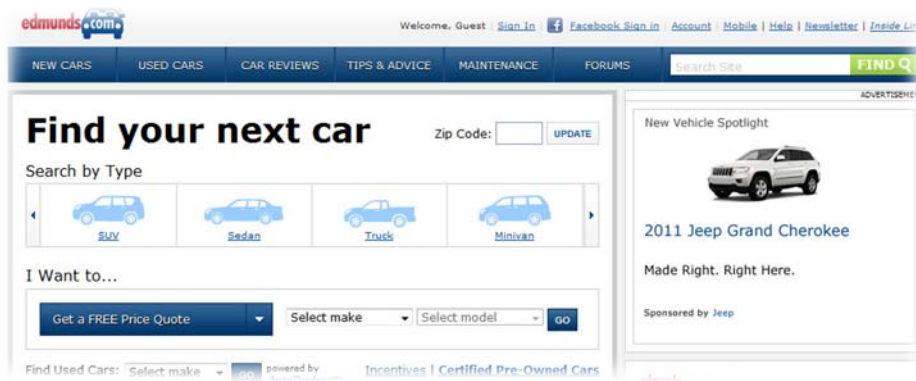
edmunds.com

Welcome, Guest | Sign In | Facebook Sign in | Account | Mobile | Help | Newsletter | Inside Li

NEW CARS | USED CARS | CAR REVIEWS | TIPS & ADVICE | MAINTENANCE | FORUMS

Search Site | FIND

ADVERTISEM

Find your next car

Zip Code: UPDATE

Search by Type

SUV | Sedan | Truck | Minivan

I Want to...

Get a FREE Price Quote

Select make | Select model | GO

Find Used Cars: Select make | GO | powered by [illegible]

Incentives | Certified Pre-Owned Cars

New Vehicle Spotlight

2011 Jeep Grand Cherokee

Made Right. Right Here.

Sponsored by Jeep